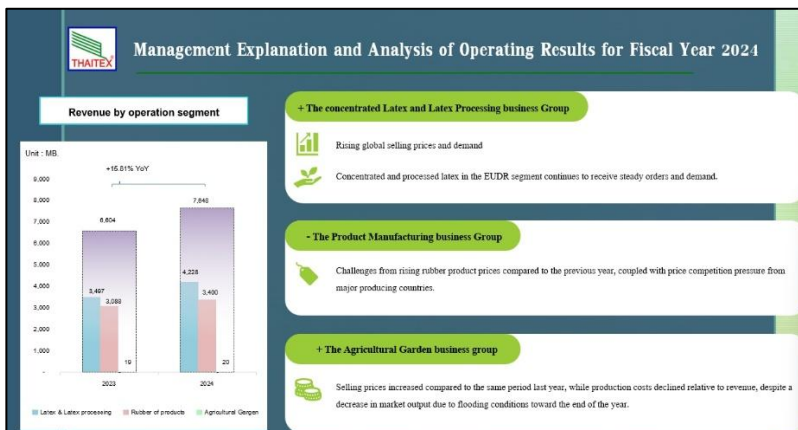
THAITEX

Management Explanation and Analysis of Operating Results for Fiscal Year 2024

Revenue by operation segment

Unit : MB.

+15.81% YoY

9,000
8,000
7,000
6,000
5,000
4,000
3,000
2,000
1,000
-

6,604
3,497
3,088
19
2023

7,648
4,228
3,400
20
2024

Latex & Latex processing
Rubber of products
Agricultural Garden

+ The concentrated Latex and Latex Processing business Group

Rising global selling prices and demand

Concentrated and processed latex in the EUDR segment continues to receive steady orders and demand.

- The Product Manufacturing business Group

Challenges from rising rubber product prices compared to the previous year, coupled with price competition pressure from major producing countries.

+ The Agricultural Garden business group

Selling prices increased compared to the same period last year, while production costs declined relative to revenue, despite a decrease in market output due to flooding conditions toward the end of the year.